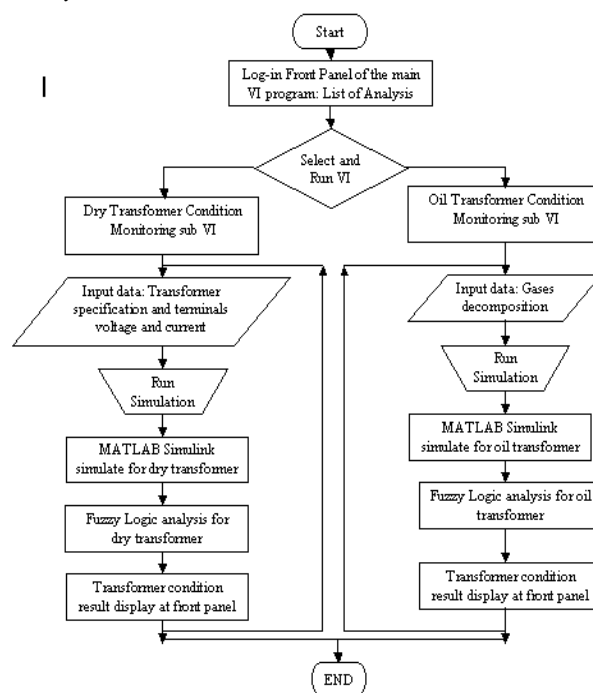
Start

I

Log-in Front Panel of the main VI program: List of Analysis

Select and Run VI

Dry Transformer Condition Monitoring sub VI

Input data: Transformer specification and terminals voltage and current

Run Simulation

MATLAB Simulink simulate for dry transformer

Fuzzy Logic analysis for dry transformer

Transformer condition result display at front panel

Oil Transformer Condition Monitoring sub VI

Input data: Gases decomposition

Run Simulation

MATLAB Simulink simulate for oil transformer

Fuzzy Logic analysis for oil transformer

Transformer condition result display at front panel

END